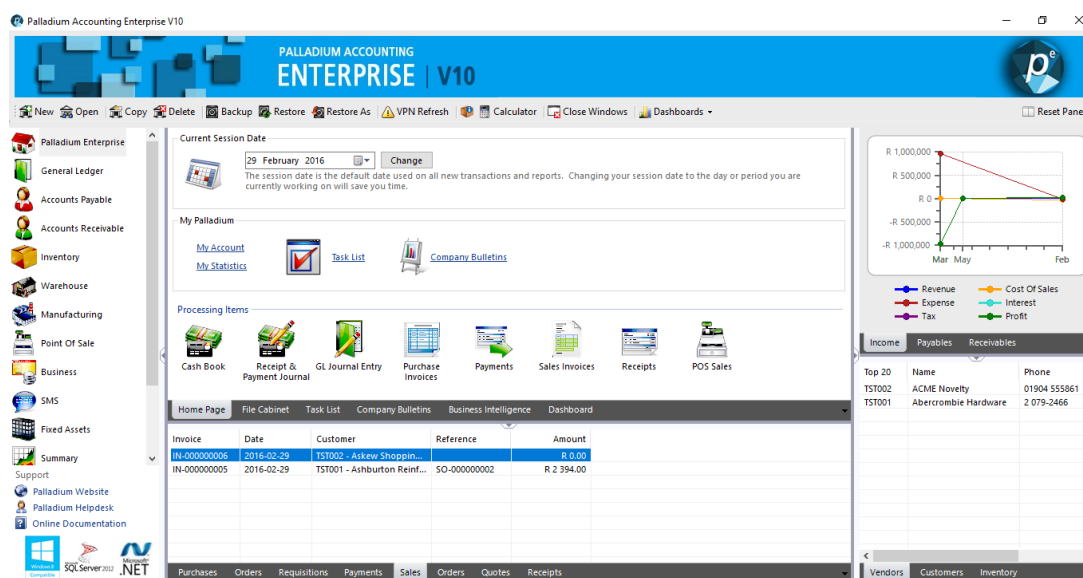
Palladium Accounting Enterprise V10

PALLADIUM ACCOUNTING
ENTERPRISE | V10

pe

New Open Copy Delete Backup Restore Restore As VPN Refresh Calculator Close Windows Dashboards

Reset Pane

Palladium Enterprise
General Ledger
Accounts Payable
Accounts Receivable
Inventory
Warehouse
Manufacturing
Point Of Sale
Business
SMS
Fixed Assets
Summary

Support
Palladium Website
Palladium Helpdesk
Online Documentation

Windows 8 Compatible
SQL Server 2012
Microsoft .NET

Current Session Date
29 February 2016 Change
The session date is the default date used on all new transactions and reports. Changing your session date to the day or period you are currently working on will save you time.

My Palladium
My Account
My Statistics
Task List
Company Bulletins

Processing Items
Cash Book
Receipt & Payment Journal
GL Journal Entry
Purchase Invoices
Payments
Sales Invoices
Receipts
POS Sales

Home Page | File Cabinet | Task List | Company Bulletins | Business Intelligence | Dashboard

| Invoice | Date | Customer | Reference | Amount |
|---|---|---|---|---|
| IN-000000006 | 2016-02-29 | TST002 - Askew Shoppin... | | R 0.00 |
| IN-000000005 | 2016-02-29 | TST001 - Ashburton Reinf... | SO-000000002 | R 2 394.00 |

Purchases | Orders | Requisitions | Payments | Sales | Orders | Quotes | Receipts

R 1,000,000
R 500,000
R 0
-R 500,000
-R 1,000,000
Mar May Feb

Revenue
Cost Of Sales
Expense
Interest
Tax
Profit

Income | Payables | Receivables

| Top 20 | Name | Phone |
|---|---|---|
| TST002 | ACME Novelty | 01904 555861 |
| TST001 | Abercrombie Hardware | 2 079-2466 |

Vendors | Customers | Inventory